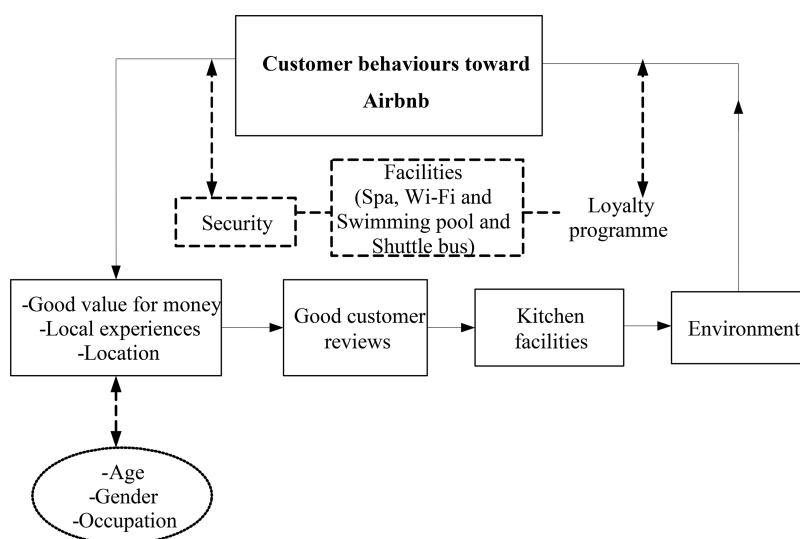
Customer behaviours toward Airbnb

Security

Facilities
(Spa, Wi-Fi and Swimming pool and Shuttle bus)

Loyalty programme

-Good value for money
-Local experiences
-Location

Good customer reviews

Kitchen facilities

Environment

-Age
-Gender
-Occupation